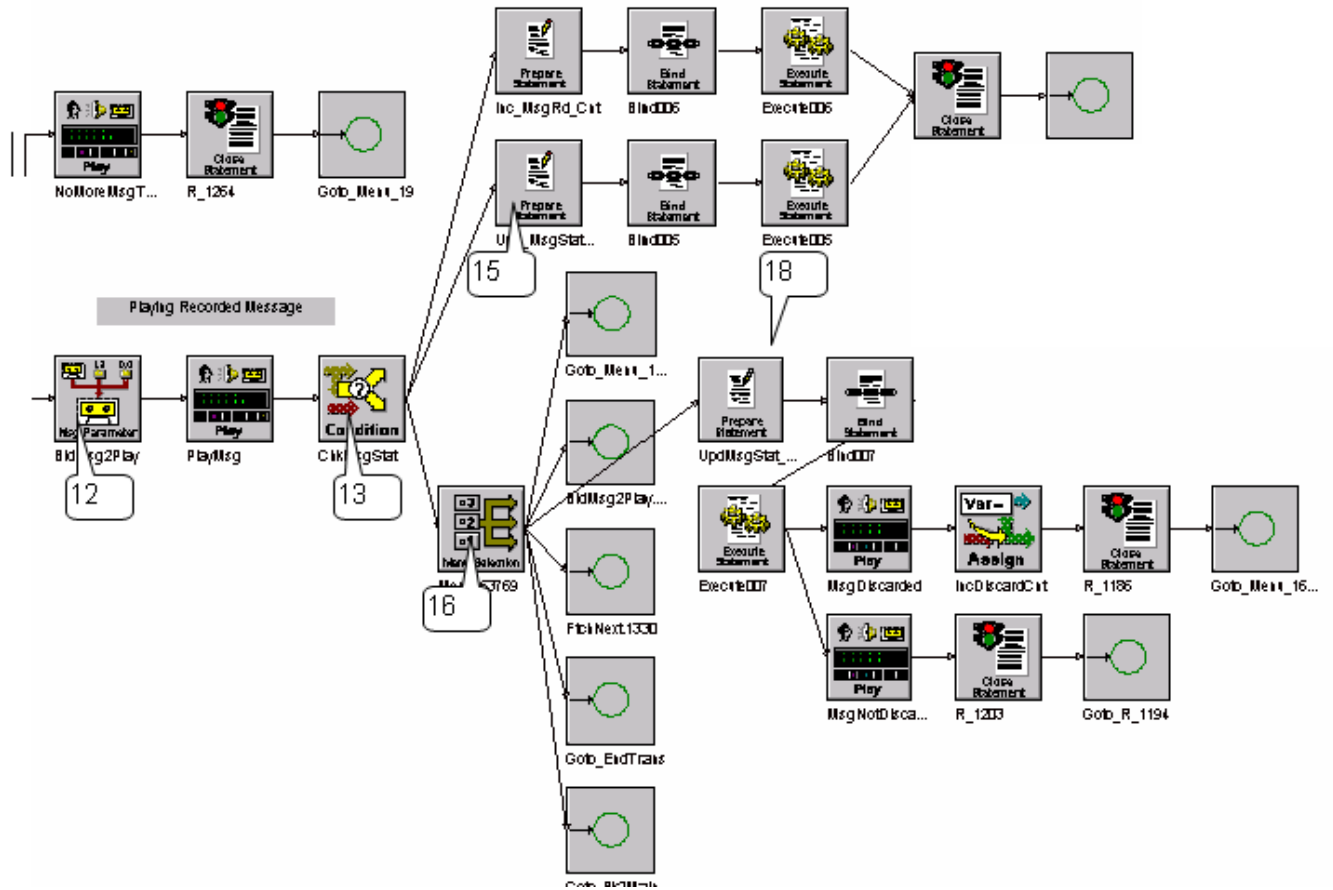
Prepare Statement
Inc_MsgRd_Cnt
Bind Statement
Bind006
Execute Statement
Execute006
Close Statement

Play
NoMoreMsgT...
Close Statement
R_1264
Goto_Menu_19

Prepare Statement
Upd_MsgStat...
Bind Statement
Bind005
Execute Statement
Execute005

15

18

Playing Recorded Message

Msg Parameter
BldMsg2Play
Play
PlayMsg
Condition
ChkMsgStat

12

13

Goto_Menu_1...

Prepare Statement
UpdMsgStat_...
Bind Statement
Bind007

Menu Selection
Menu_53769

16

BldMsg2Play....

Execute Statement
Execute007
Play
MsgDiscarded
Var
Assign
IncDiscardCnt
Close Statement
R_1186
Goto_Menu_16...

FtchNext1330

Play
MsgNotDisca...
Close Statement
R_1203
Goto_R_1194

Goto_EndTrans

Goto_Bk2Main